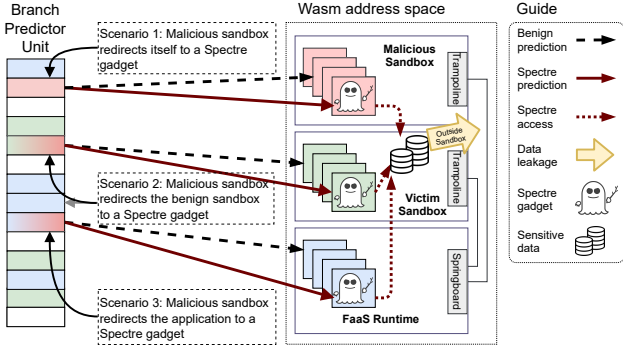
Branch Predictor Unit

Scenario 1: Malicious sandbox redirects itself to a Spectre gadget

Scenario 2: Malicious sandbox redirects the benign sandbox to a Spectre gadget

Scenario 3: Malicious sandbox redirects the application to a Spectre gadget

Wasm address space

Malicious Sandbox

Trampoline

Outside Sandbox

Victim Sandbox

Trampoline

FaaS Runtime

Springboard

Guide

Benign prediction

Spectre prediction

Spectre access

Data leakage

Spectre gadget

Sensitive data